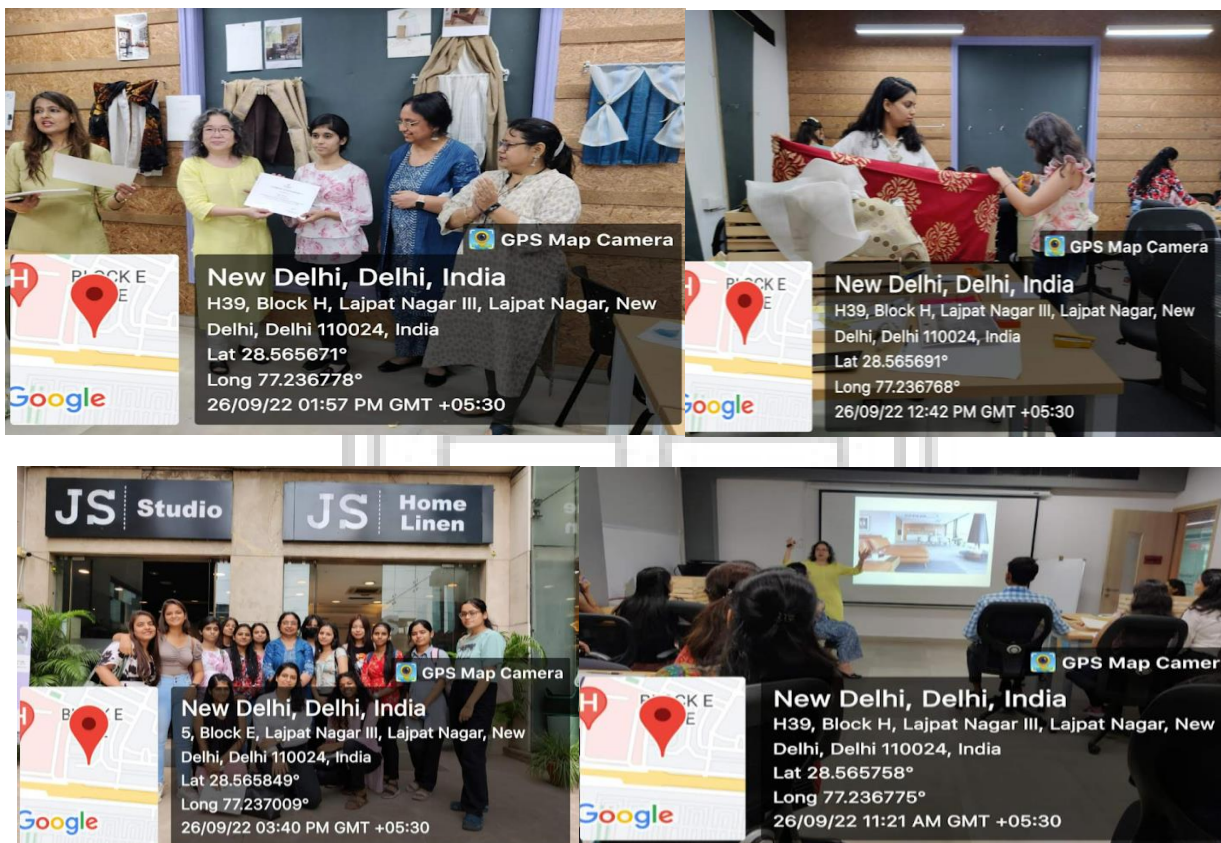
GPS Map Camera

BLOCK E

Google

New Delhi, Delhi, India
H39, Block H, Lajpat Nagar III, Lajpat Nagar, New Delhi, Delhi 110024, India
Lat 28.565671°
Long 77.236778°
26/09/22 01:57 PM GMT +05:30

GPS Map Camera

BLOCK E

Google

New Delhi, Delhi, India
H39, Block H, Lajpat Nagar III, Lajpat Nagar, New Delhi, Delhi 110024, India
Lat 28.565691°
Long 77.236768°
26/09/22 12:42 PM GMT +05:30

JS Studio

JS Home Linen

GPS Map Camera

BLOCK E

Google

New Delhi, Delhi, India
5, Block E, Lajpat Nagar III, Lajpat Nagar, New Delhi, Delhi 110024, India
Lat 28.565849°
Long 77.237009°
26/09/22 03:40 PM GMT +05:30

GPS Map Camer

BLOCK E

Google

New Delhi, Delhi, India
H39, Block H, Lajpat Nagar III, Lajpat Nagar, New Delhi, Delhi 110024, India
Lat 28.565758°
Long 77.236775°
26/09/22 11:21 AM GMT +05:30